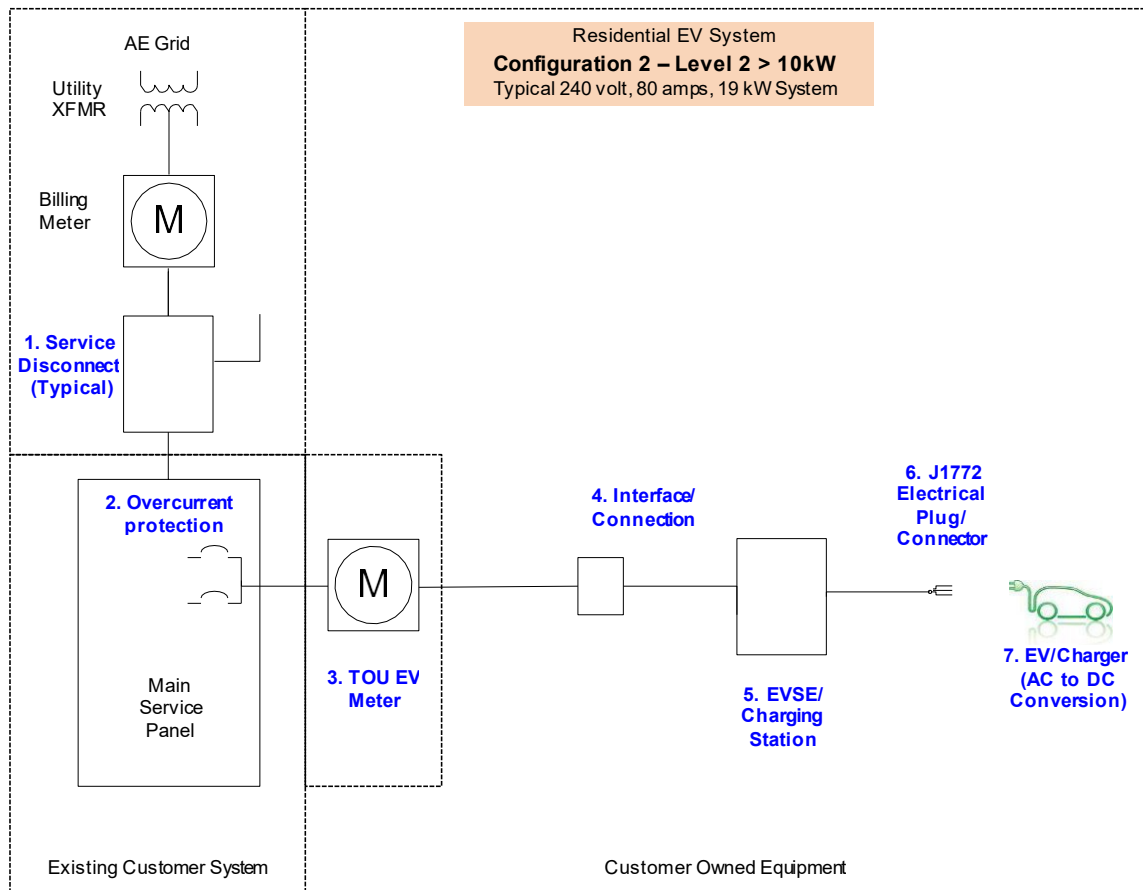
Residential EV System
Configuration 2 – Level 2 > 10kW
Typical 240 volt, 80 amps, 19 kW System

AE Grid

Utility XFMR

Billing Meter

M

1. Service Disconnect (Typical)

2. Overcurrent protection

Main Service Panel

M

3. TOU EV Meter

4. Interface/ Connection

5. EVSE/ Charging Station

6. J1772 Electrical Plug/ Connector

7. EV/Charger (AC to DC Conversion)

Existing Customer System

Customer Owned Equipment